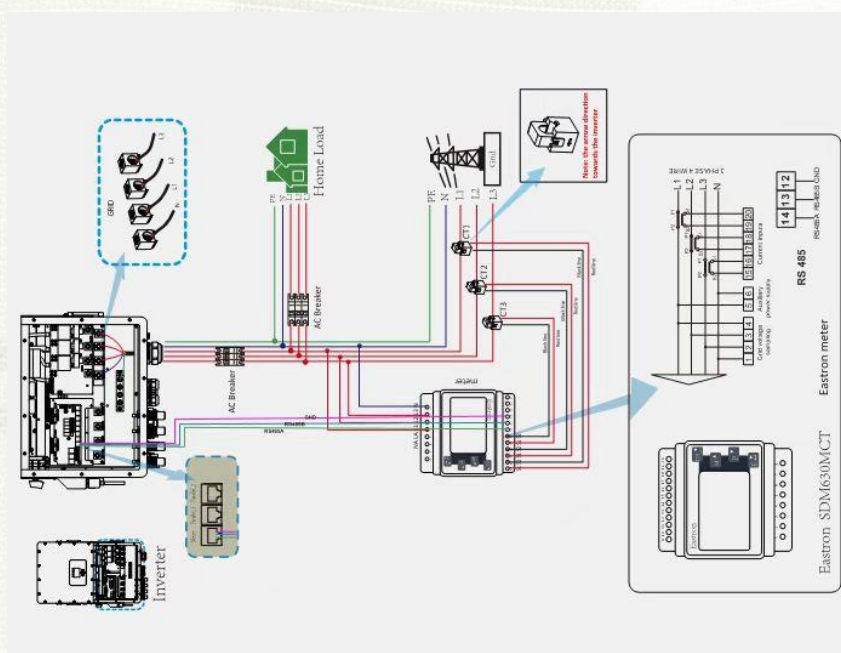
GRID
L3
L2
L1
N
Home Load
PE
N
L1
L2
L3
Grid
PE
N
L1
L2
L3
Note: the arrow direction towards the inverter
CT1
CT2
CT3
AC Breaker
AC Breaker
GND
RS485B
RS485A
Meter
Inverter
3 PHASE 4 WIRE
L1
L2
L3
N
1 2 3 4
5 8
15 16 17 18 19 20
Grid voltage sampling
Auxiliary power supply
Current inputs
14 13 12
RS485A RS485B GND
RS 485
Eastron meter
Eastron SDM630MCT
Eastron